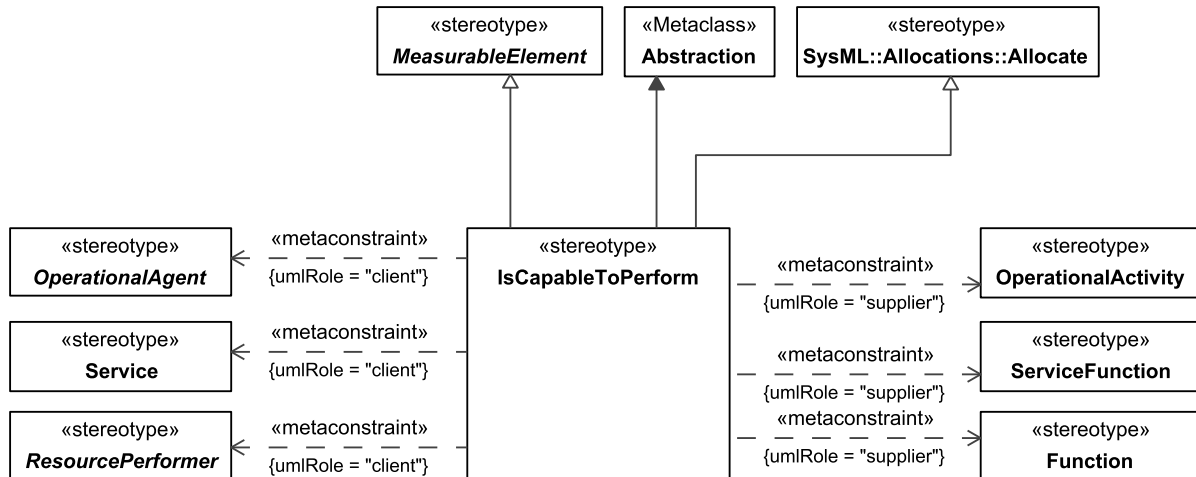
«stereotype»
*MeasurableElement*

«Metaclass»
**Abstraction**

«stereotype»
**SysML::Allocations::Allocate**

«stereotype»
*OperationalAgent*

«metaconstraint»
{umlRole = "client"}

«stereotype»
**IsCapableToPerform**

«metaconstraint»
{umlRole = "supplier"}

«stereotype»
**OperationalActivity**

«stereotype»
**Service**

«metaconstraint»
{umlRole = "client"}

«metaconstraint»
{umlRole = "supplier"}

«stereotype»
**ServiceFunction**

«stereotype»
*ResourcePerformer*

«metaconstraint»
{umlRole = "client"}

«metaconstraint»
{umlRole = "supplier"}

«stereotype»
**Function**